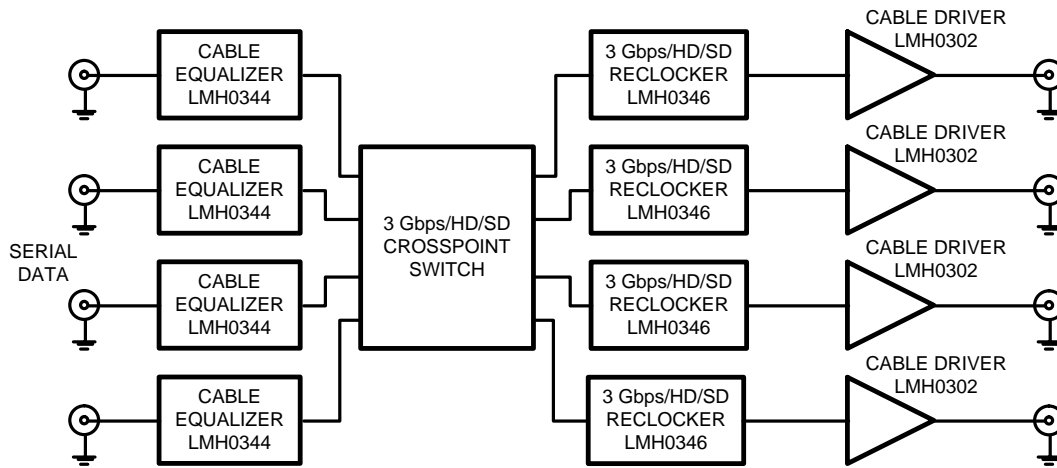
CABLE EQUALIZER LMH0344

CABLE EQUALIZER LMH0344

SERIAL DATA

CABLE EQUALIZER LMH0344

CABLE EQUALIZER LMH0344

3 Gbps/HD/SD CROSSPOINT SWITCH

3 Gbps/HD/SD RECLOCKER LMH0346

CABLE DRIVER LMH0302

3 Gbps/HD/SD RECLOCKER LMH0346

CABLE DRIVER LMH0302

3 Gbps/HD/SD RECLOCKER LMH0346

CABLE DRIVER LMH0302

3 Gbps/HD/SD RECLOCKER LMH0346

CABLE DRIVER LMH0302